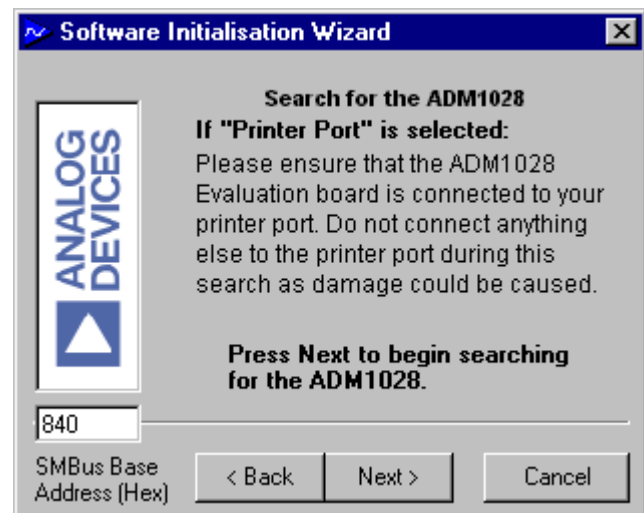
Software Initialisation Wizard

ANALOG DEVICES

Search for the ADM1028

If "Printer Port" is selected:

Please ensure that the ADM1028 Evaluation board is connected to your printer port. Do not connect anything else to the printer port during this search as damage could be caused.

Press Next to begin searching for the ADM1028.

840

SMBus Base Address (Hex)

< Back

Next >

Cancel